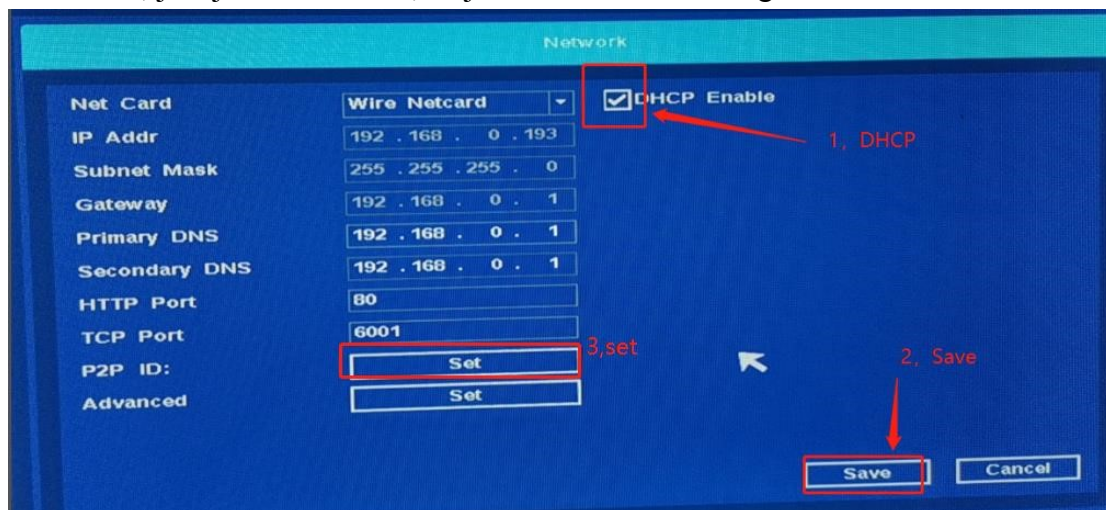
Network

Net Card | Wire Netcard | DHCP Enable

IP Addr | 192 . 168 . 0 . 193

Subnet Mask | 255 . 255 . 255 . 0

Gateway | 192 . 168 . 0 . 1

Primary DNS | 192 . 168 . 0 . 1

Secondary DNS | 192 . 168 . 0 . 1

HTTP Port | 80

TCP Port | 6001

P2P ID: | Set

Advanced | Set

1，DHCP

3,set

2，Save

Save

Cancel